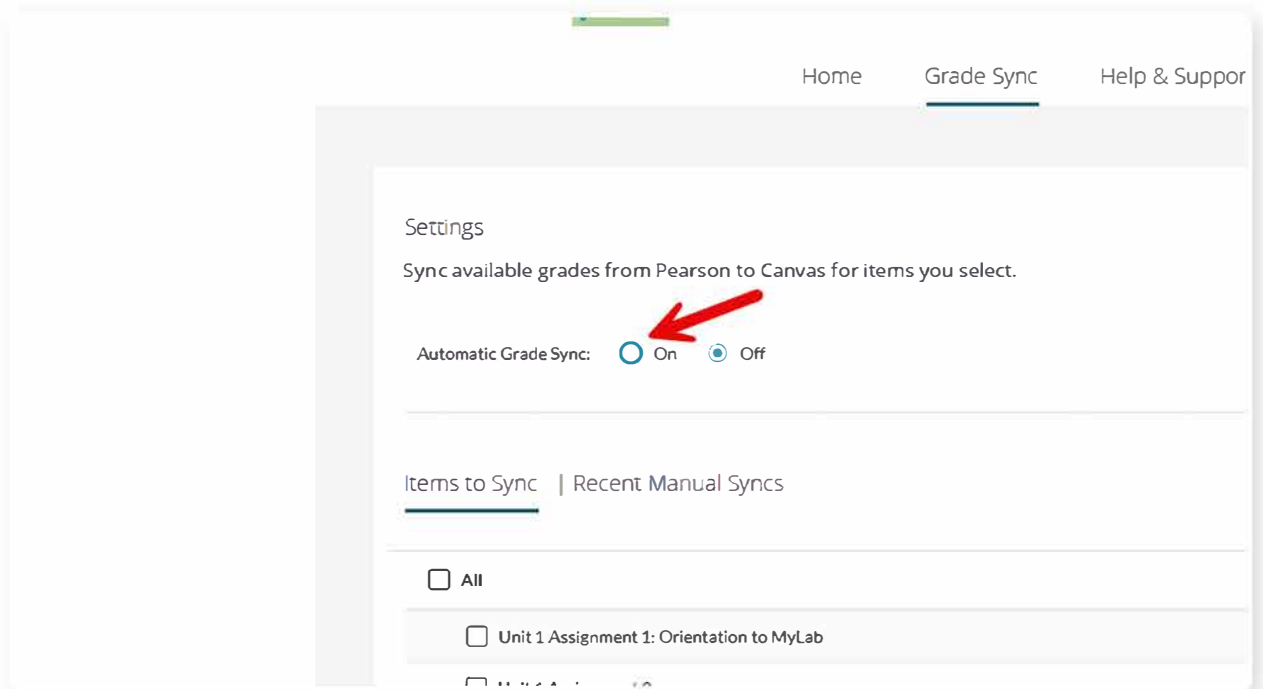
Home Grade Sync Help & Suppor

Settings

Sync available grades from Pearson to Canvas for items you select.

Automatic Grade Sync: On Off

Items to Sync | Recent Manual Syncs

All

Unit 1 Assignment 1: Orientation to MyLab

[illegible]